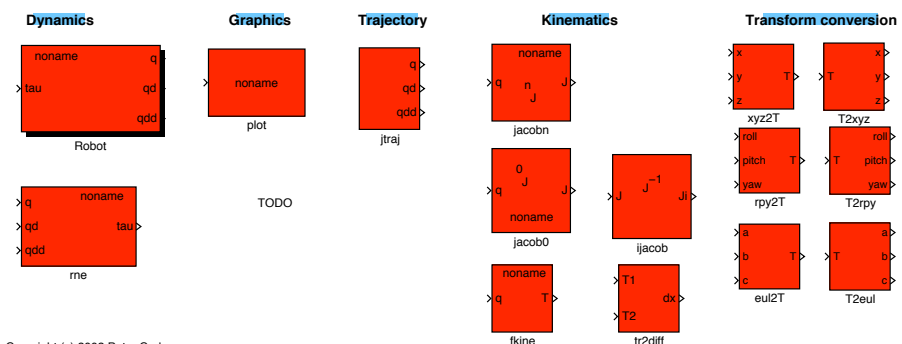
Dynamics

noname
q
tau
qd
qdd
Robot

q
noname
qd
tau
qdd
rne

Graphics

noname
plot

TODO

Trajectory

q
qd
qdd
jtraj

Kinematics

noname
q
n
J
J
jacobn

0
J
q
J
noname
jacob0

J
$J^{-1}$
Ji
ijacob

noname
q
T
fkine

T1
dx
T2
tr2diff

Transform conversion

x
y
T
z
xyz2T

x
T
y
z
T2xyz

roll
pitch
T
yaw
rpy2T

roll
T
pitch
yaw
T2rpy

a
b
T
c
eul2T

a
T
b
c
T2eul

Copyright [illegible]